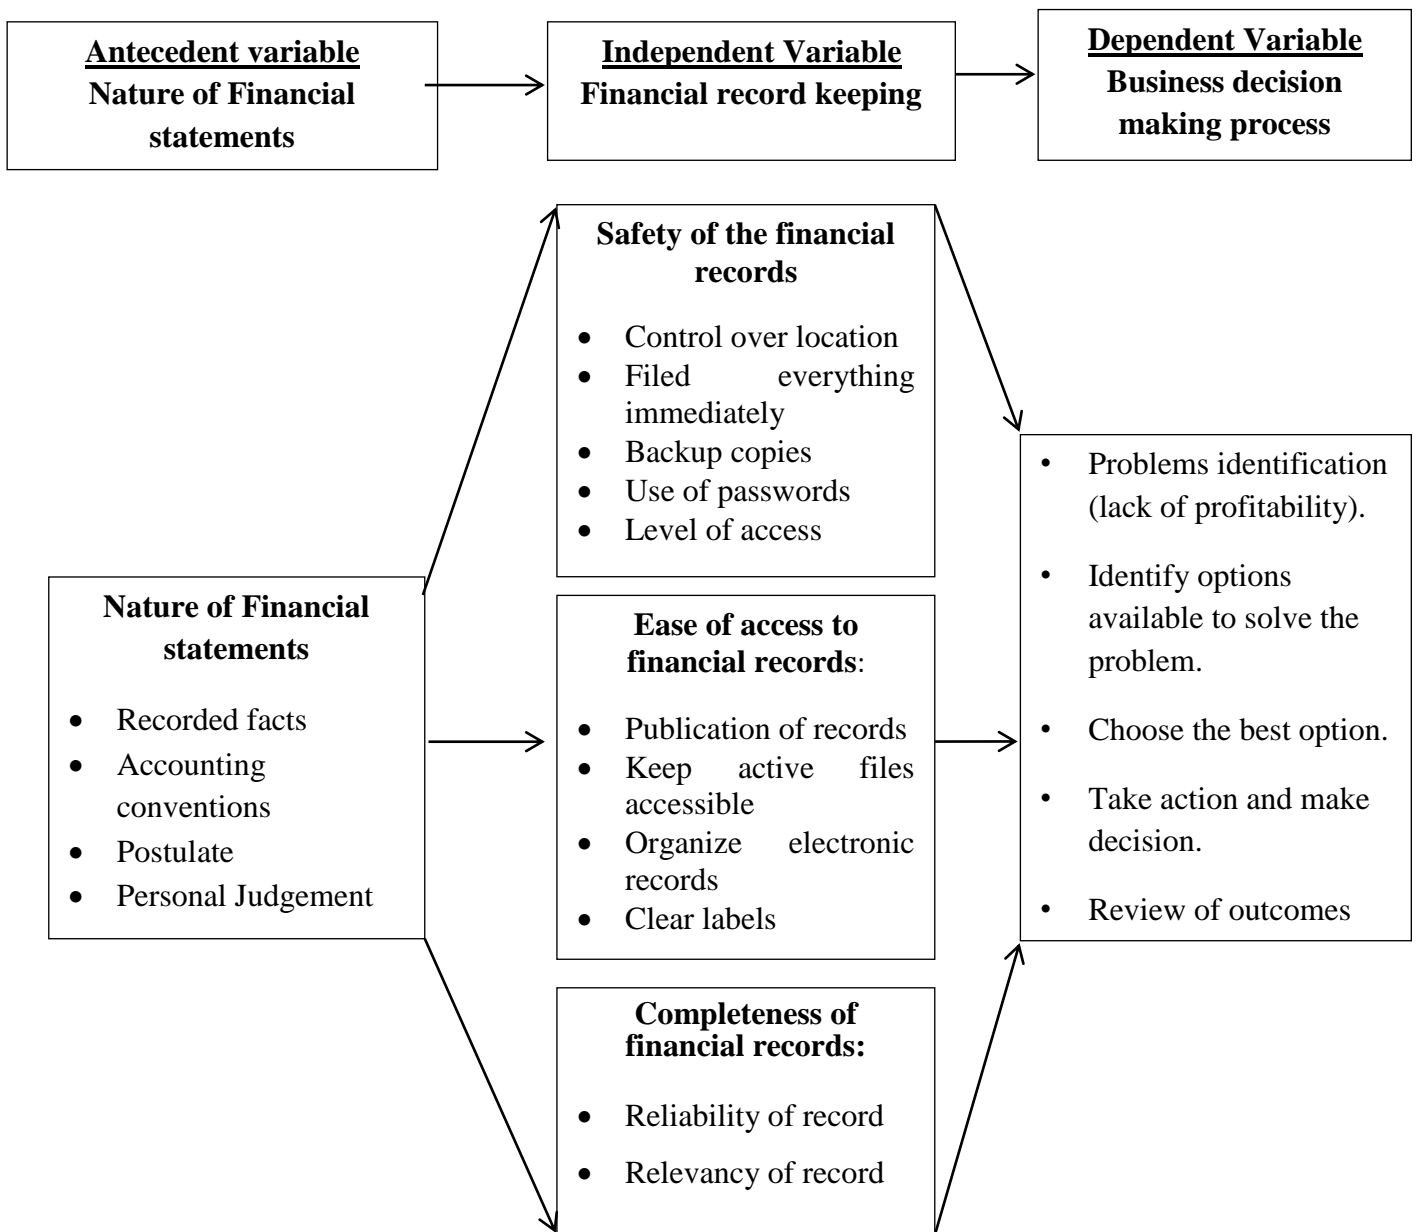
Antecedent variable
Nature of Financial statements

Independent Variable
Financial record keeping

Dependent Variable
Business decision making process

Safety of the financial records

- Control over location
- Filed everything immediately
- Backup copies
- Use of passwords
- Level of access

Nature of Financial statements

- Recorded facts
- Accounting conventions
- Postulate
- Personal Judgement

Ease of access to financial records:

- Publication of records
- Keep active files accessible
- Organize electronic records
- Clear labels

Completeness of financial records:

- Reliability of record
- Relevancy of record

- Problems identification (lack of profitability).
- Identify options available to solve the problem.
- Choose the best option.
- Take action and make decision.
- Review of outcomes